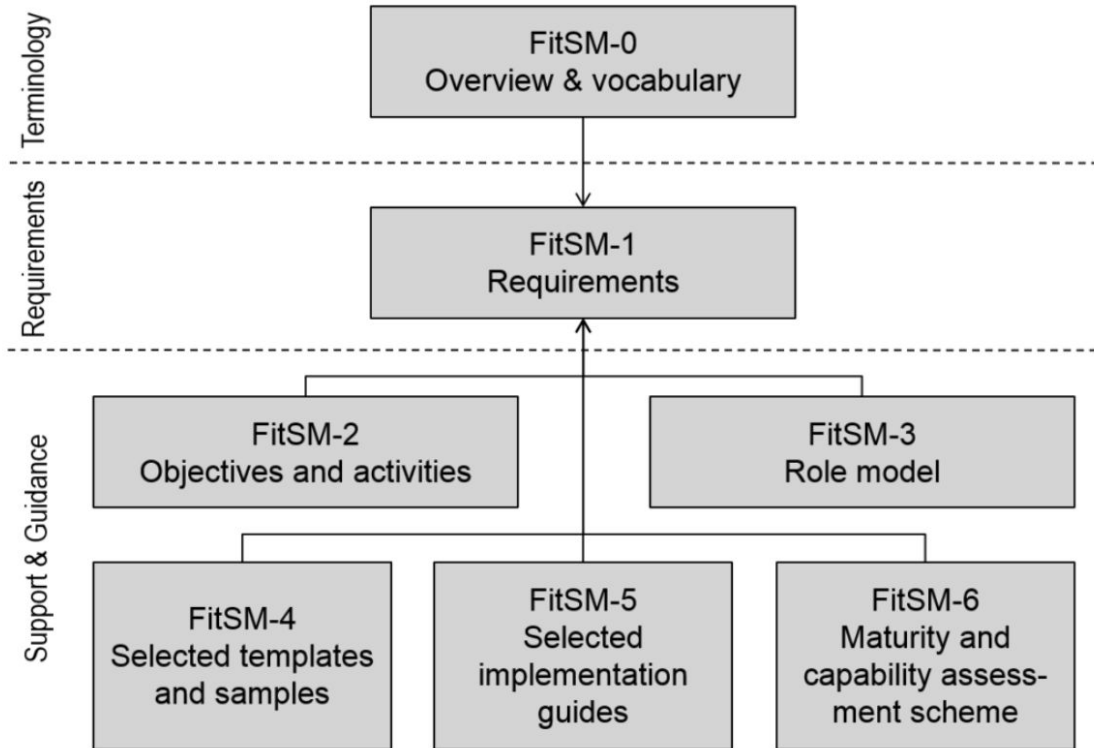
Terminology

FitSM-0
Overview & vocabulary

Requirements

FitSM-1
Requirements

Support & Guidance

FitSM-2
Objectives and activities

FitSM-3
Role model

FitSM-4
Selected templates and samples

FitSM-5
Selected implementation guides

FitSM-6
Maturity and capability assessment scheme